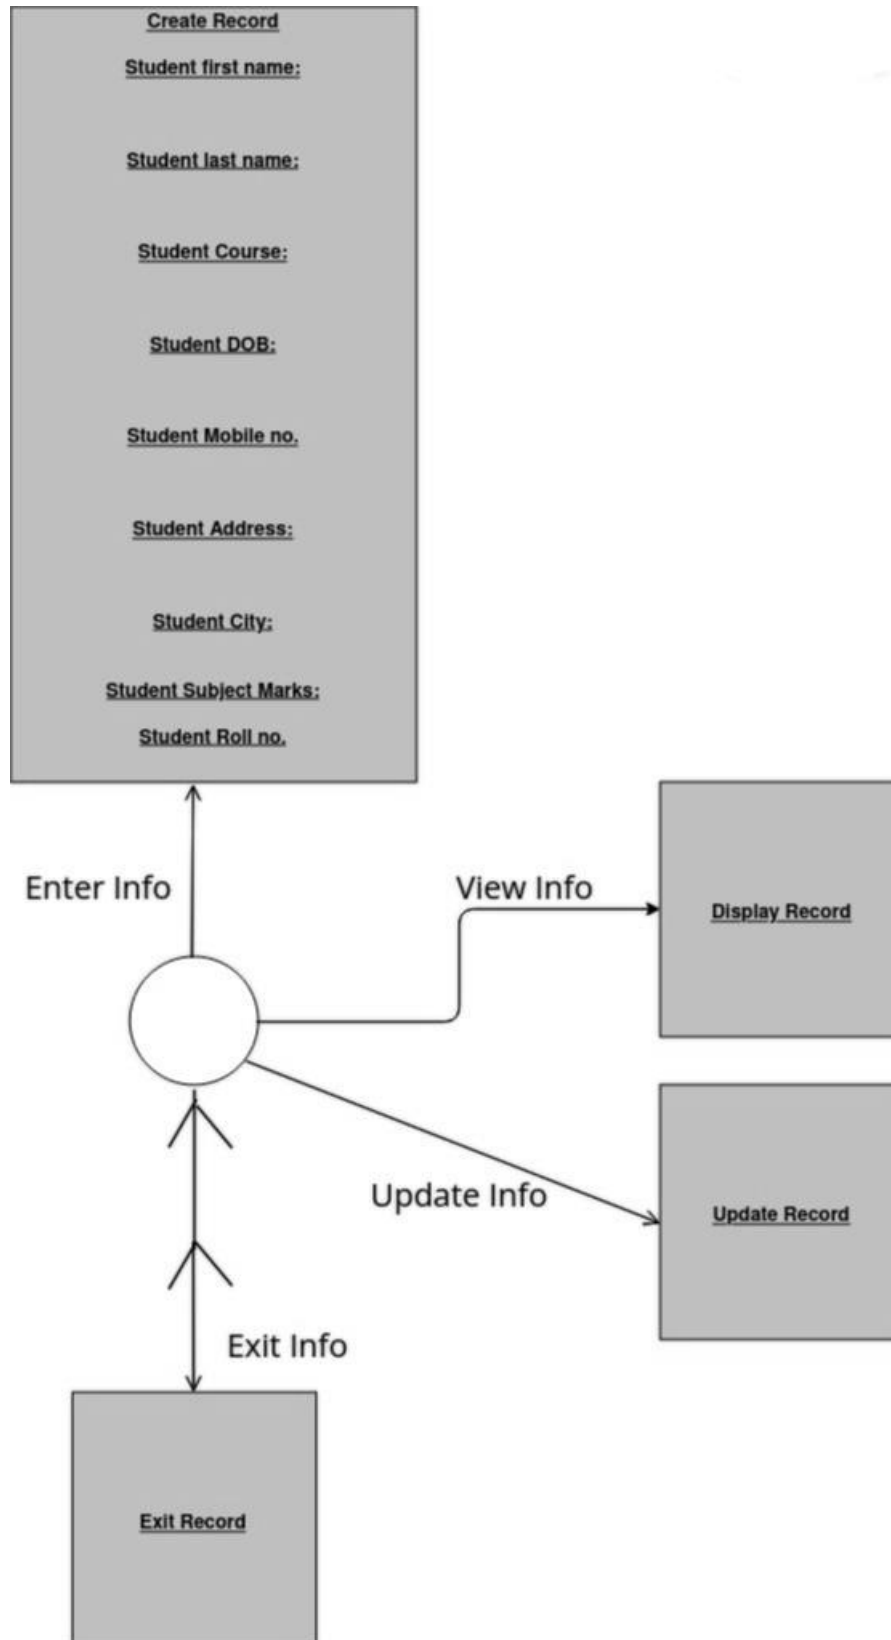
Create Record

Student first name:

Student last name:

Student Course:

Student DOB:

Student Mobile no.

Student Address:

Student City:

Student Subject Marks:

Student Roll no.

Enter Info

View Info

Display Record

Update Info

Update Record

Exit Info

Exit Record